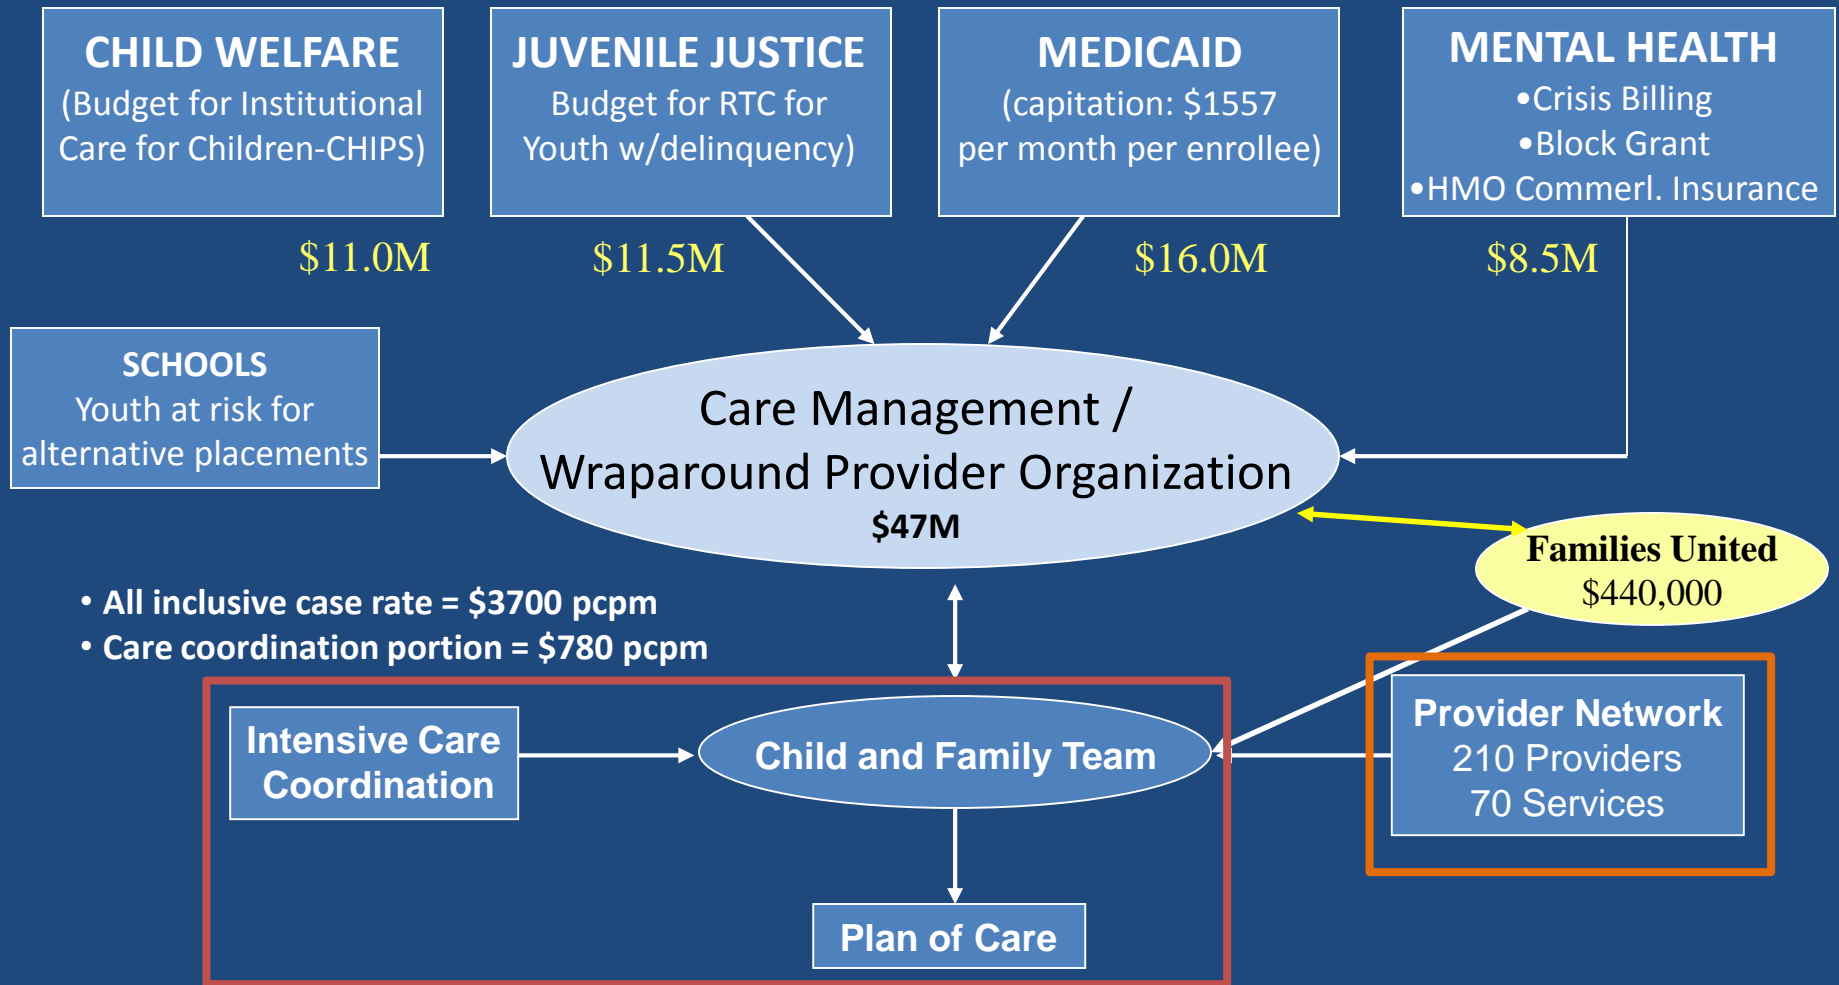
CHILD WELFARE
(Budget for Institutional Care for Children-CHIPS)

JUVENILE JUSTICE
Budget for RTC for Youth w/delinquency)

MEDICAID
(capitation: $1557 per month per enrollee)

MENTAL HEALTH
•Crisis Billing
•Block Grant
•HMO Commerl. Insurance

$11.0M

$11.5M

$16.0M

$8.5M

SCHOOLS
Youth at risk for alternative placements

Care Management / Wraparound Provider Organization
$47M

Families United
$440,000

• All inclusive case rate = $3700 pcpm
• Care coordination portion = $780 pcpm

Intensive Care Coordination

Child and Family Team

Provider Network
210 Providers
70 Services

Plan of Care